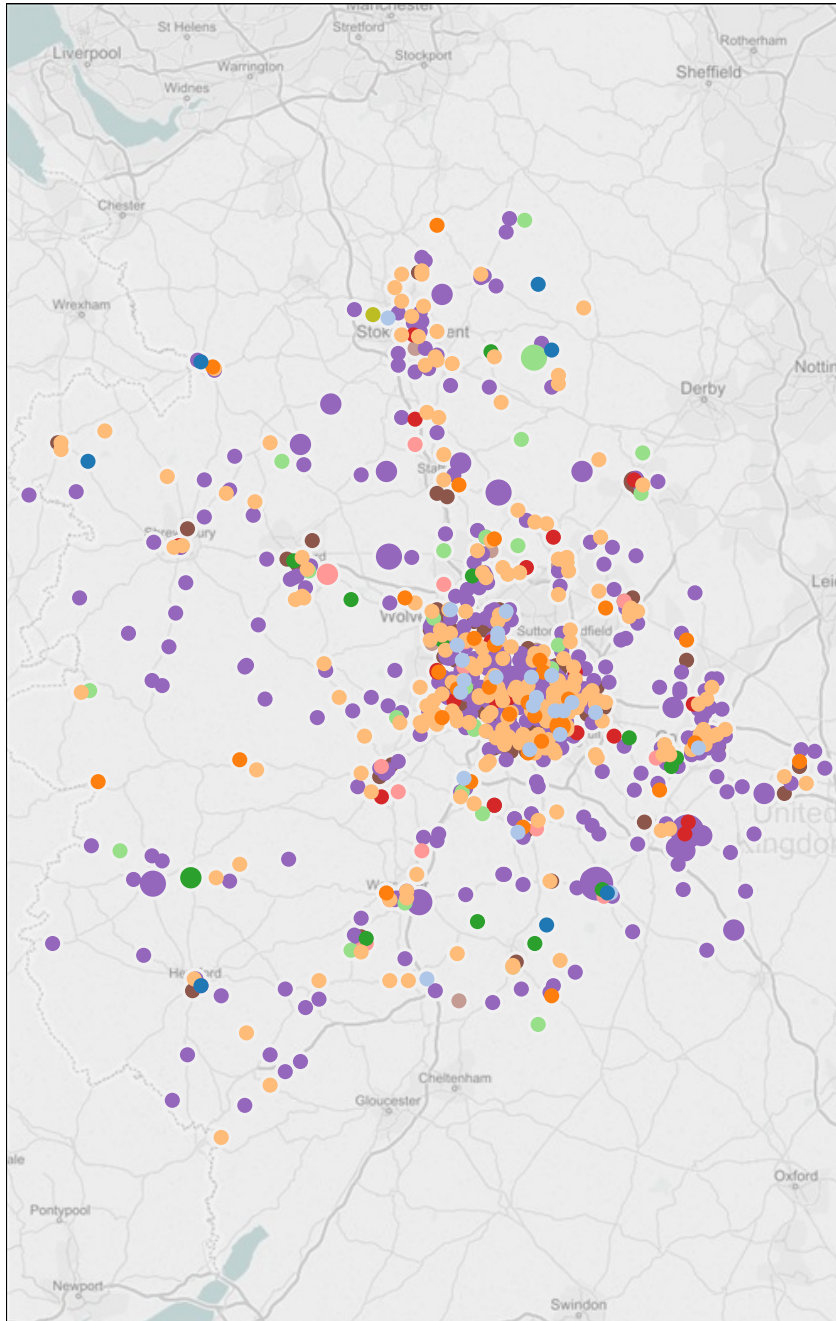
Manchester
St Helens
Stretford
Rotherham
Liverpool
Warrington
Stockport
Sheffield
Widnes
Chester
Wrexham
Stoke-on-Trent
Derby
Notting
Stafford
Shrewsbury
Telford
Leic
Wolverhampton
Sutton Coldfield
United Kingdom
Worcester
Hereford
Cheltenham
Gloucester
Oxford
Pontypool
Newport
Swindon